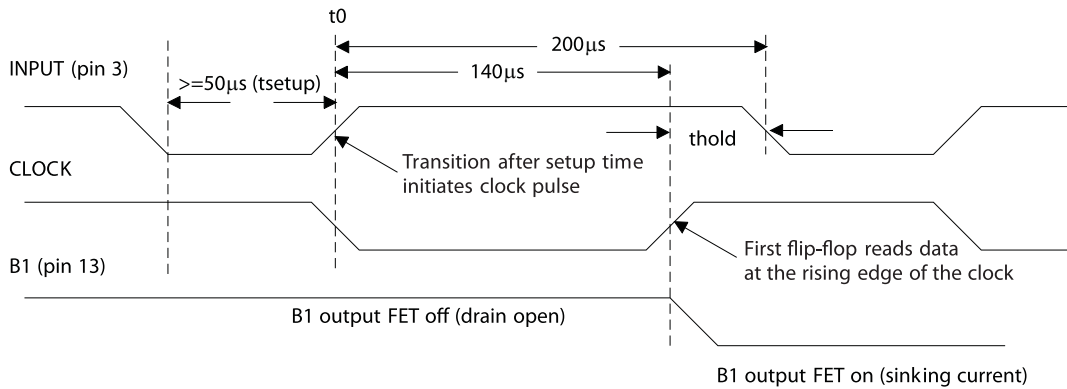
t0

200μs

INPUT (pin 3)

>=50μs (tsetup)

140μs

thold

Transition after setup time initiates clock pulse

CLOCK

First flip-flop reads data at the rising edge of the clock

B1 (pin 13)

B1 output FET off (drain open)

B1 output FET on (sinking current)